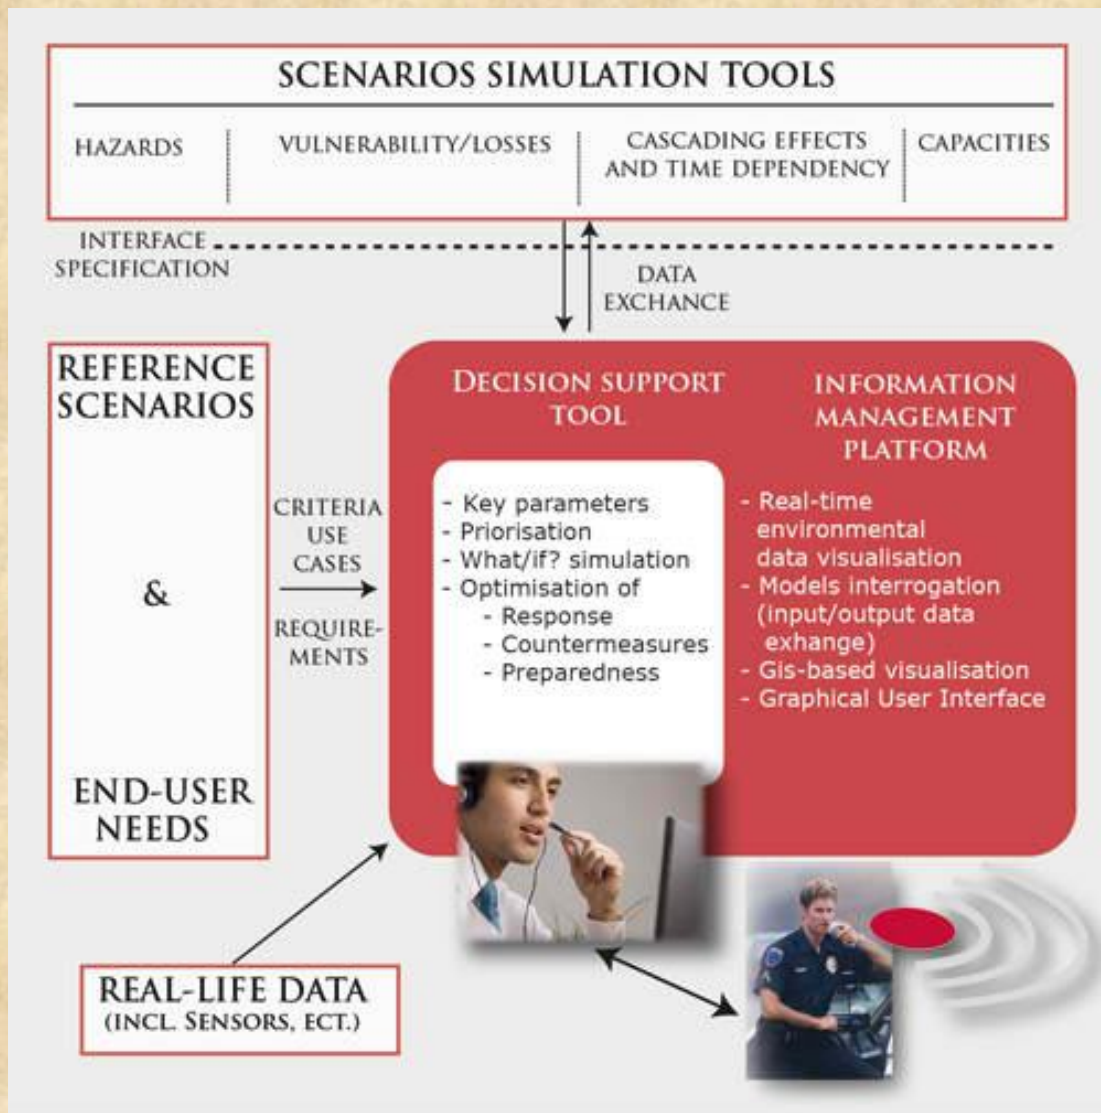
SCENARIOS SIMULATION TOOLS

HAZARDS

VULNERABILITY/LOSSES

CASCADING EFFECTS AND TIME DEPENDENCY

CAPACITIES

INTERFACE SPECIFICATION

DATA EXCHANCE

REFERENCE SCENARIOS

&

END-USER NEEDS

CRITERIA USE CASES

REQUIREMENTS

DECISION SUPPORT TOOL

- Key parameters
- Priorisation
- What/if? simulation
- Optimisation of
  - Response
  - Countermeasures
  - Preparedness

INFORMATION MANAGEMENT PLATFORM

- Real-time environmental data visualisation
- Models interrogation (input/output data exhange)
- Gis-based visualisation
- Graphical User Interface

REAL-LIFE DATA (INCL. SENSORS, ECT.)